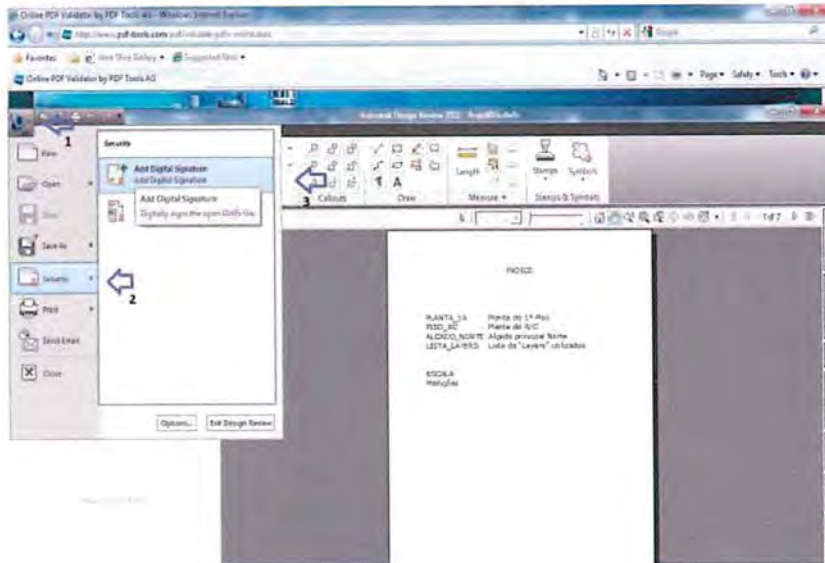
Online PDF Validator by PDF Tools AG - Windows Internet Explorer

http://www.pdf-tools.com/pdf/validate-pdfa-online.aspx

Favorites

Web Slice Gallery

Suggested Sites

Online PDF Validator by PDF Tools AG

Page

Safety

Tools

Autodesk Design Review 2012 - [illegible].dwfx

1

New

Open

Save

Save As

Security

2

Print

Send Email

Close

Security

Add Digital Signature

Add Digital Signature

Add Digital Signature

Digitally sign the open DWFx file.

Options...

Exit Design Review

3

Callouts

Draw

Length

Measure

Stamps

Symbols

Stamps & Symbols

1 of 7

ÍNDICE

PLANTA_1A	Planta do 1º Piso
PISO_RC	Planta de R/C
ALCADO_NORTE	Alçado principal Norte
LISTA_LAYERS	Lista de "Layers" utilizados

ESCALA
Medições